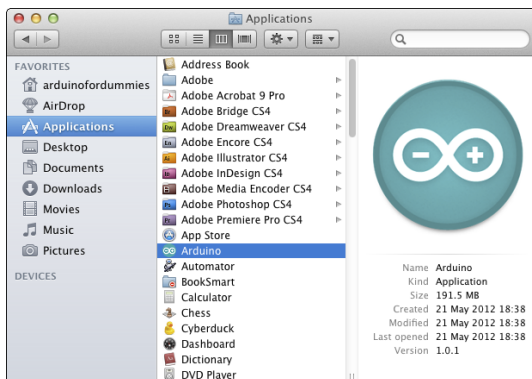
Applications

FAVORITES
arduinofordummies
AirDrop
Applications
Desktop
Documents
Downloads
Movies
Music
Pictures

DEVICES

Address Book
Adobe
Adobe Acrobat 9 Pro
Adobe Bridge CS4
Adobe Dreamweaver CS4
Adobe Encore CS4
Adobe Illustrator CS4
Adobe InDesign CS4
Adobe Media Encoder CS4
Adobe Photoshop CS4
Adobe Premiere Pro CS4
App Store
Arduino
Automator
BookSmart
Calculator
Chess
Cyberduck
Dashboard
Dictionary
DVD Player

| | |
|---|---|
| Name | Arduino |
| Kind | Application |
| Size | 191.5 MB |
| Created | 21 May 2012 18:38 |
| Modified | 21 May 2012 18:38 |
| Last opened | 21 May 2012 18:38 |
| Version | 1.0.1 |